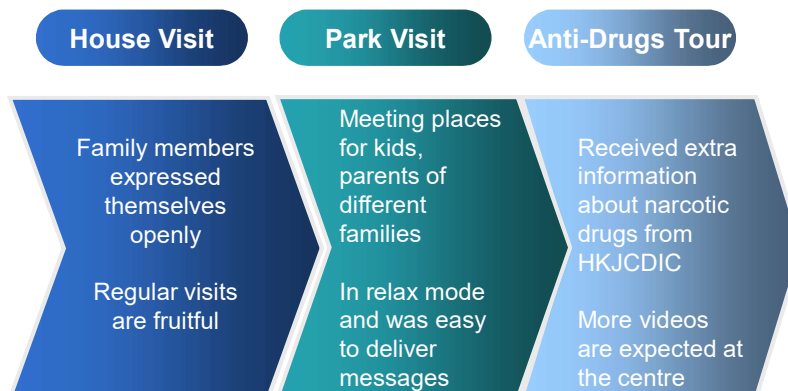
House Visit

Park Visit

Anti-Drugs Tour

Family members expressed themselves openly

Regular visits are fruitful

Meeting places for kids, parents of different families

In relax mode and was easy to deliver messages

Received extra information about narcotic drugs from HKJCDIC

More videos are expected at the centre